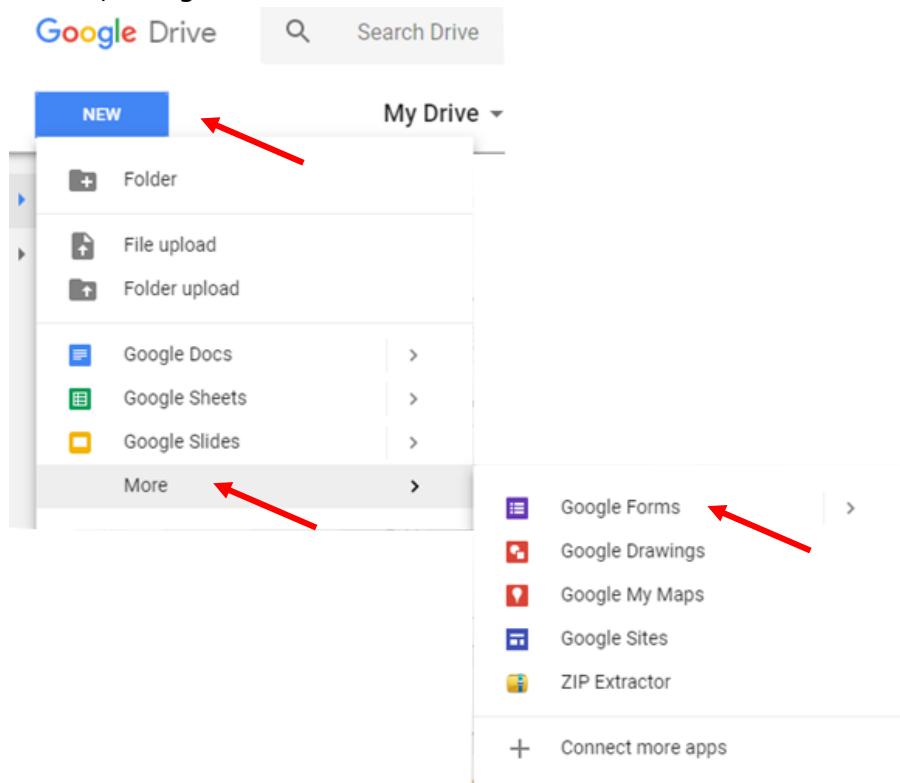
Google Drive

Search Drive

NEW

My Drive

Folder

File upload

Folder upload

Google Docs

Google Sheets

Google Slides

More

Google Forms

Google Drawings

Google My Maps

Google Sites

ZIP Extractor

Connect more apps